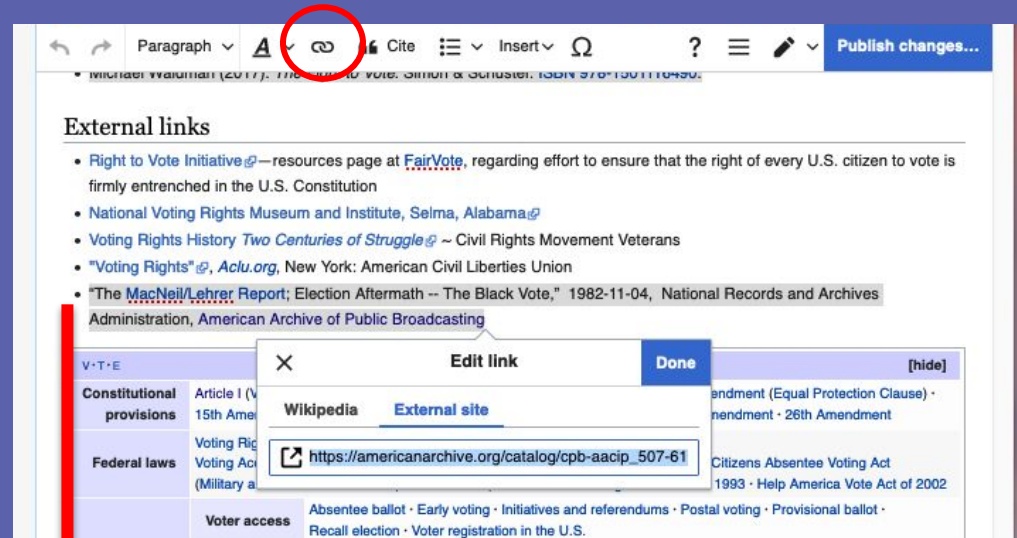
Paragraph A Cite Insert Ω ? Publish changes...

• Michael Waldman (2017). The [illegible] Vote. Simon & Schuster. ISBN 978-1501116490.

External links

• Right to Vote Initiative—resources page at FairVote, regarding effort to ensure that the right of every U.S. citizen to vote is firmly entrenched in the U.S. Constitution
• National Voting Rights Museum and Institute, Selma, Alabama
• Voting Rights History Two Centuries of Struggle ~ Civil Rights Movement Veterans
• "Voting Rights", Aclu.org, New York: American Civil Liberties Union
• "The MacNeil/Lehrer Report; Election Aftermath -- The Black Vote," 1982-11-04, National Records and Archives Administration, American Archive of Public Broadcasting

V·T·E [hide]

| Constitutional provisions | Article I (V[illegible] 15th Amen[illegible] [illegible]endment (Equal Protection Clause) · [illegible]endment · 26th Amendment |
|---|---|
| Federal laws | Voting Rig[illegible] Voting Ac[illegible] (Military a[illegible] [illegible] Citizens Absentee Voting Act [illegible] 1993 · Help America Vote Act of 2002 |
| Voter access | Absentee ballot · Early voting · Initiatives and referendums · Postal voting · Provisional ballot · Recall election · Voter registration in the U.S. |

Edit link Done
Wikipedia External site
https://americanarchive.org/catalog/cpb-aacip_507-61